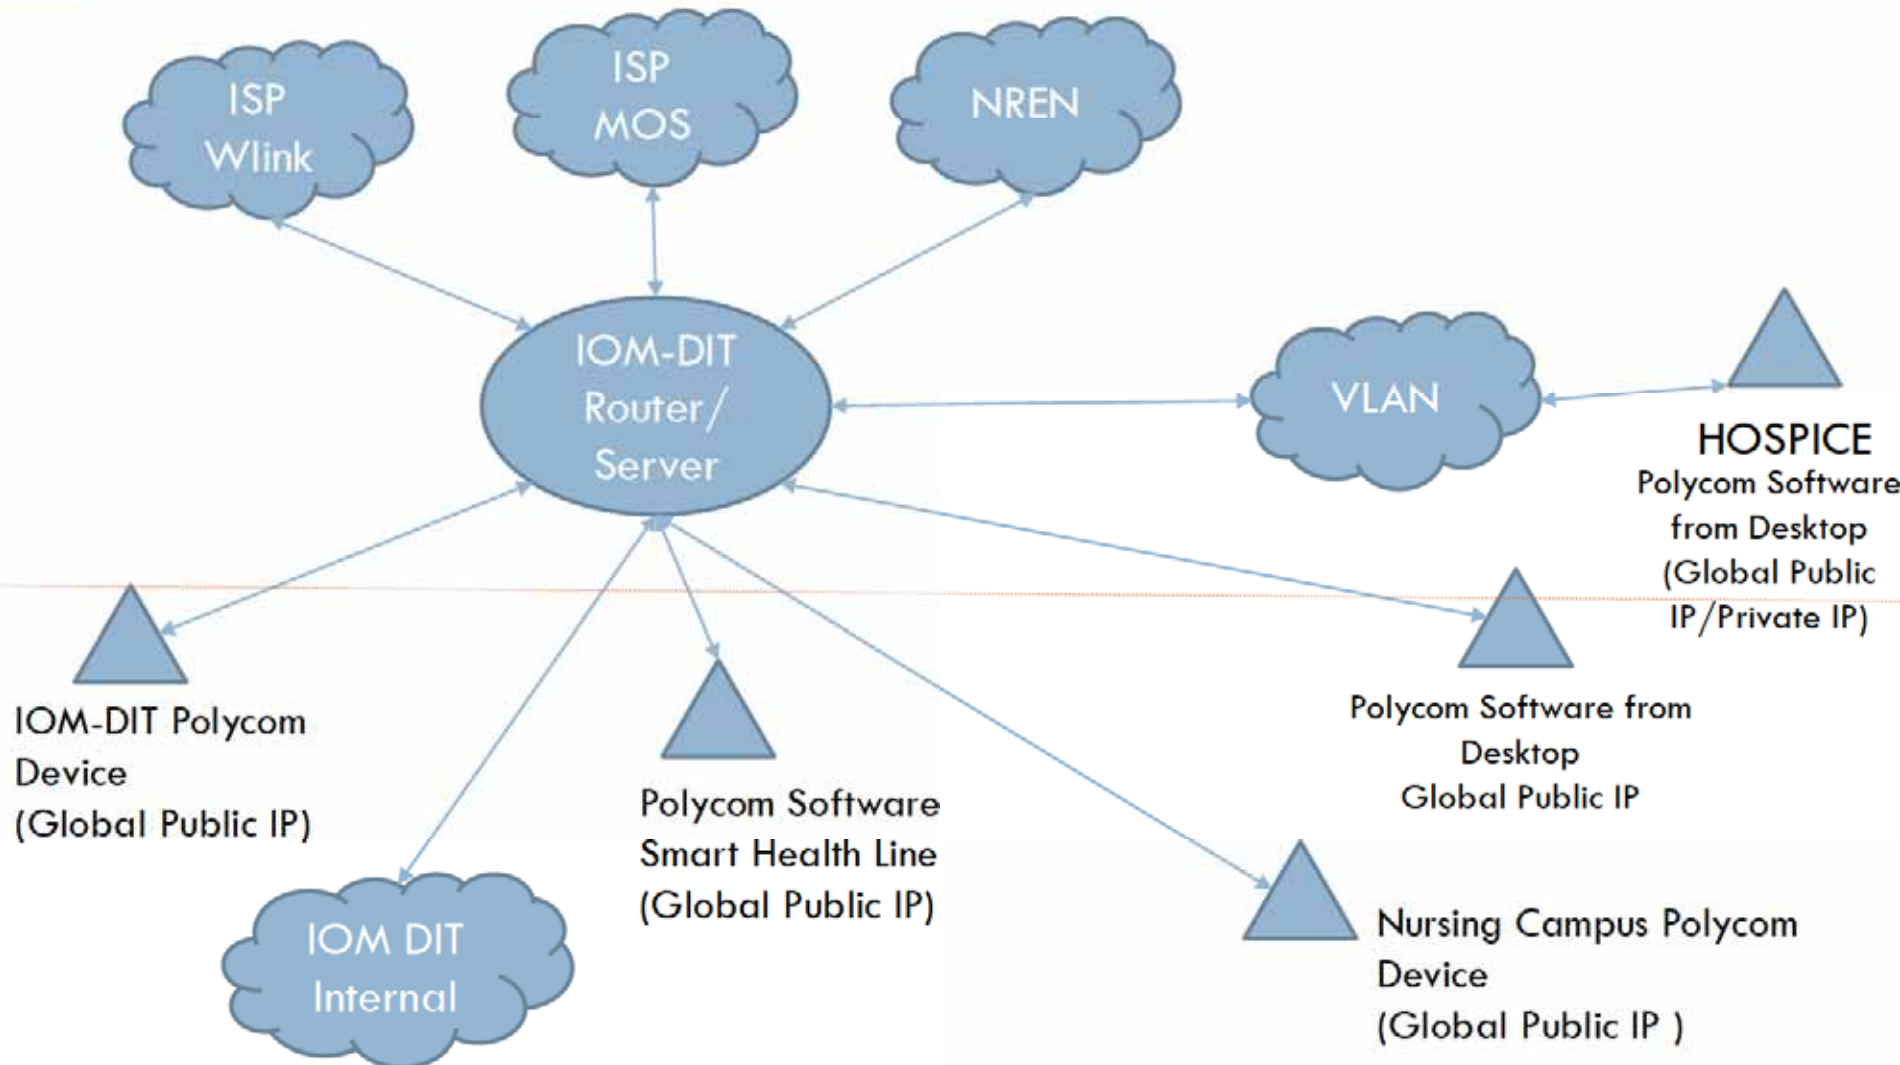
ISP Wlink

ISP MOS

NREN

IOM-DIT Router / Server

VLAN

HOSPICE
Polycom Software from Desktop (Global Public IP/Private IP)

Polycom Software from Desktop Global Public IP

IOM-DIT Polycom Device (Global Public IP)

Polycom Software Smart Health Line (Global Public IP)

IOM DIT Internal

Nursing Campus Polycom Device (Global Public IP )